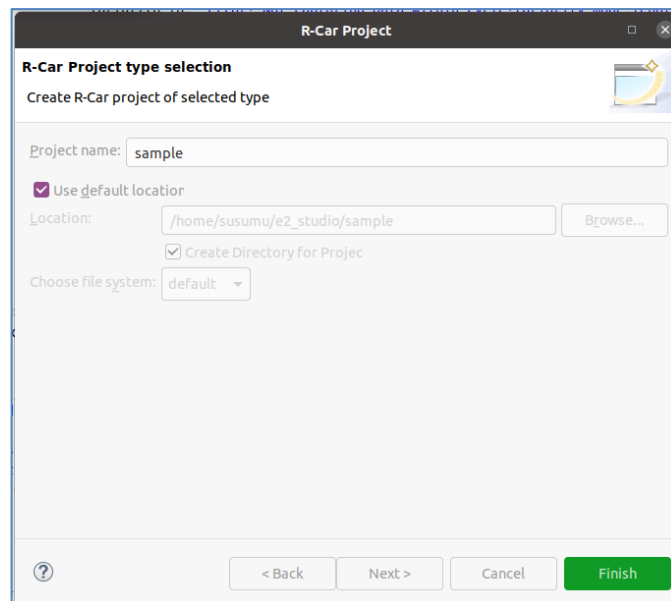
R-Car Project

R-Car Project type selection

Create R-Car project of selected type

Project name: sample

Use default locatior

Location: /home/susumu/e2_studio/sample Browse...

Create Directory for Projec

Choose file system: default

?

< Back Next > Cancel Finish